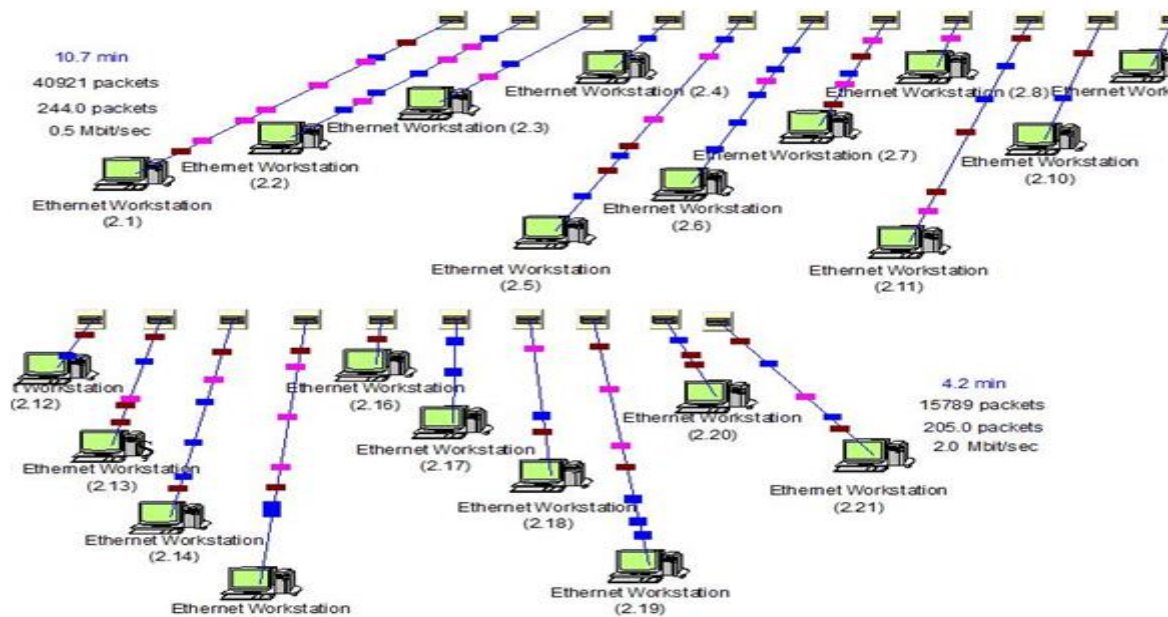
10.7 min
40921 packets
244.0 packets
0.5 Mbit/sec

Ethernet Workstation (2.1)
Ethernet Workstation (2.2)
Ethernet Workstation (2.3)
Ethernet Workstation (2.4)
Ethernet Workstation (2.5)
Ethernet Workstation (2.6)
Ethernet Workstation (2.7)
Ethernet Workstation (2.8)
Ethernet Work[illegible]
Ethernet Workstation (2.10)
Ethernet Workstation (2.11)

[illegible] Workstation (2.12)
Ethernet Workstation (2.13)
Ethernet Workstation (2.14)
Ethernet Workstation
Ethernet Workstation (2.16)
Ethernet Workstation (2.17)
Ethernet Workstation (2.18)
Ethernet Workstation (2.19)
Ethernet Workstation (2.20)
Ethernet Workstation (2.21)

4.2 min
15789 packets
205.0 packets
2.0 Mbit/sec